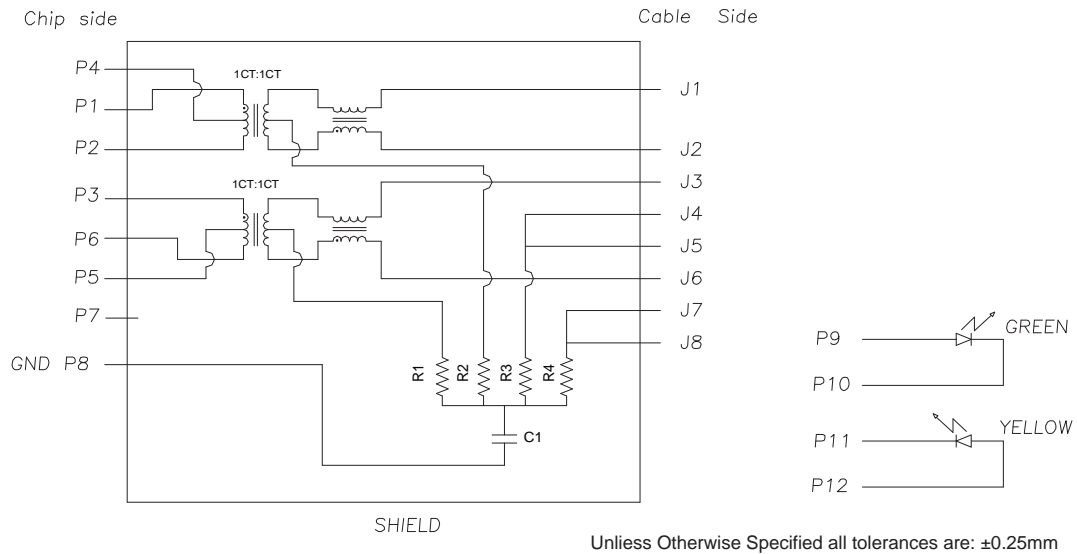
Chip side

Cable Side

P4
P1
P2
P3
P6
P5
P7
GND P8

1CT:1CT
1CT:1CT

J1
J2
J3
J4
J5
J6
J7
J8

R1
R2
R3
R4
C1

SHIELD

P9
P10
GREEN
P11
P12
YELLOW

Unliess Otherwise Specified all tolerances are: ±0.25mm